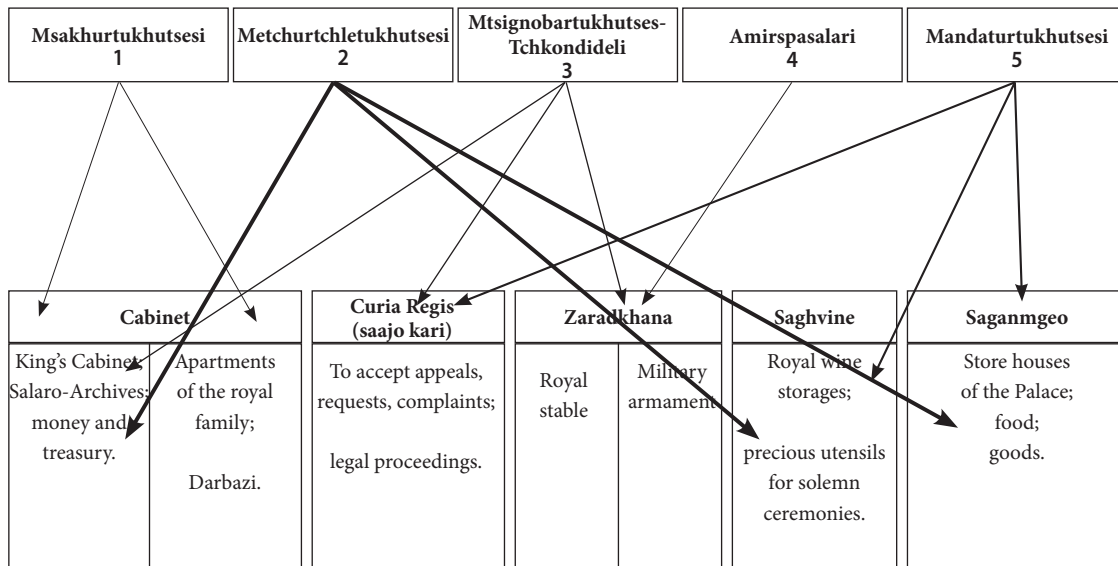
Msakhurtukhutsesi
1

Metchurtchletukhutsesi
2

Mtsignobartukhutses-Tchkondideli
3

Amirspasalari
4

Mandaturtukhutsesi
5

Cabinet

King's Cabinet; Salaro-Archives; money and treasury.

Apartments of the royal family;

Darbazi.

Curia Regis
(saajo kari)

To accept appeals, requests, complaints;

legal proceedings.

Zaradkhana

Royal stable

Military armament

Saghvine

Royal wine storages;

precious utensils for solemn ceremonies.

Saganmgeo

Store houses of the Palace;
food;
goods.